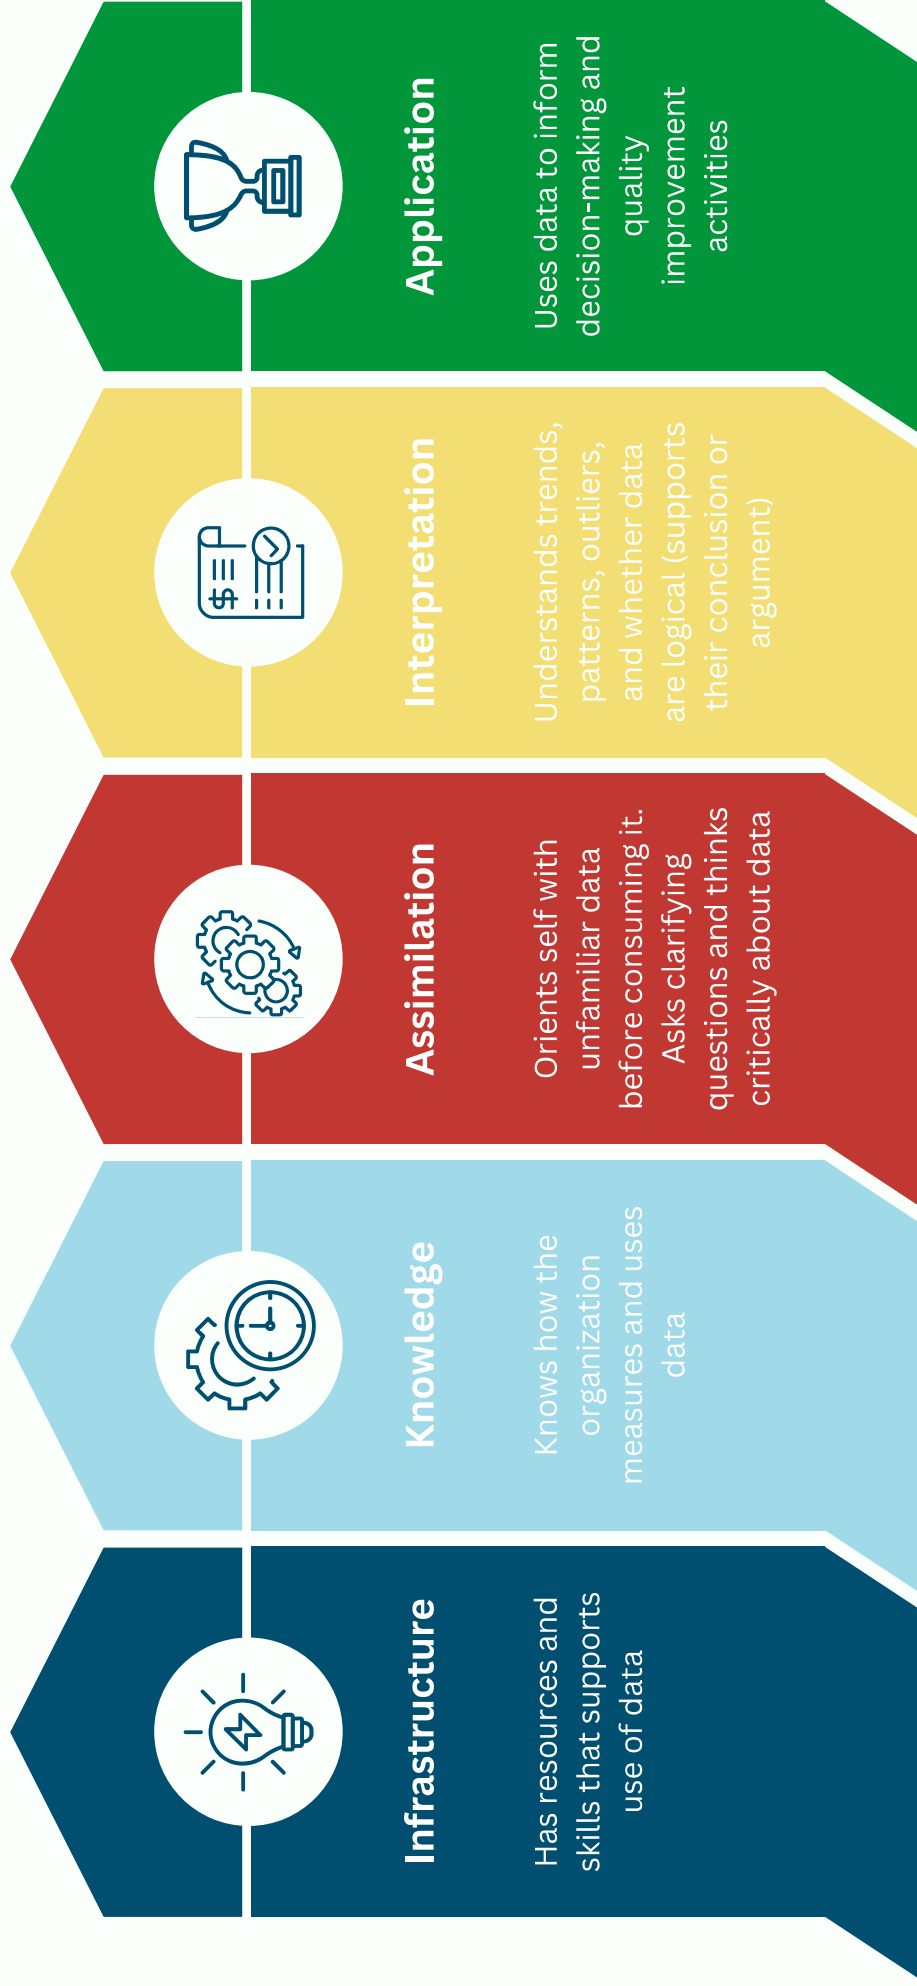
Application

Uses data to inform decision-making and quality improvement activities

Interpretation

Understands trends, patterns, outliers, and whether data are logical (supports their conclusion or argument)

Assimilation

Orients self with unfamiliar data before consuming it. Asks clarifying questions and thinks critically about data

Knowledge

Knows how the organization measures and uses data

Infrastructure

Has resources and skills that supports use of data